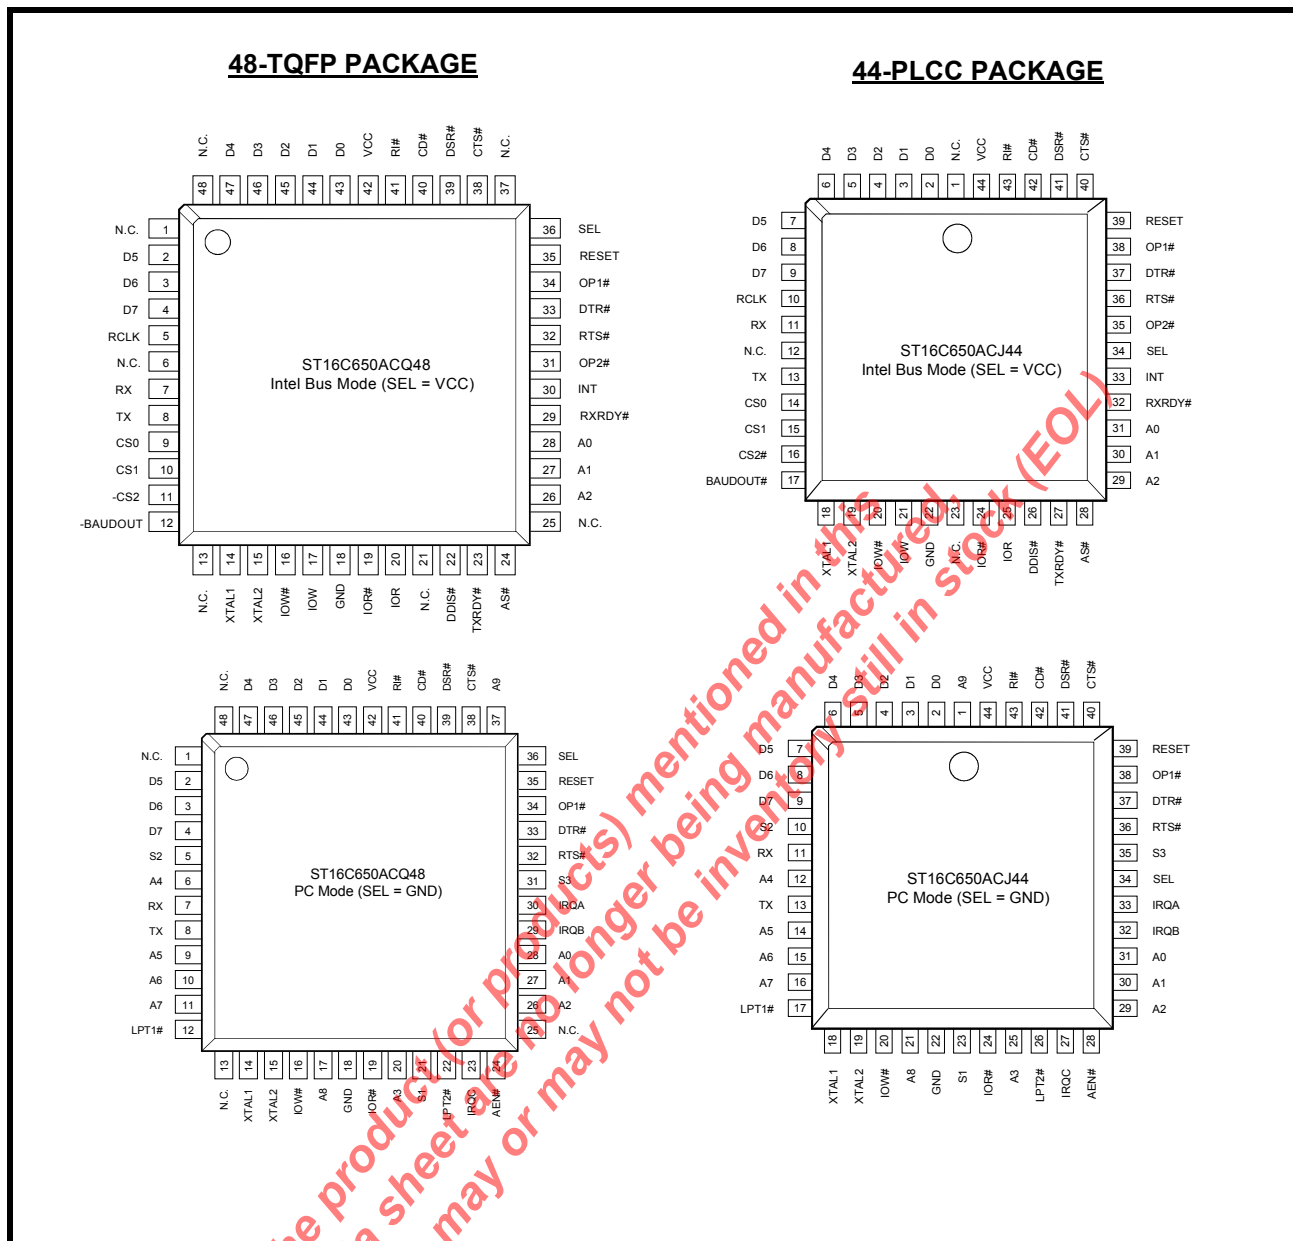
48-TQFP PACKAGE

44-PLCC PACKAGE

N.C. D4 D3 D2 D1 D0 VCC RI# CD# DSR# CTS# N.C.
48 47 46 45 44 43 42 41 40 39 38 37

N.C. 1
D5 2
D6 3
D7 4
RCLK 5
N.C. 6
RX 7
TX 8
CS0 9
CS1 10
-CS2 11
-BAUDOUT 12

36 SEL
35 RESET
34 OP1#
33 DTR#
32 RTS#
31 OP2#
30 INT
29 RXRDY#
28 A0
27 A1
26 A2
25 N.C.

ST16C650ACQ48
Intel Bus Mode (SEL = VCC)

13 14 15 16 17 18 19 20 21 22 23 24
N.C. XTAL1 XTAL2 IOW# IOW GND IOR# IOR N.C. DDIS# TXRDY# AS#

D4 D3 D2 D1 D0 N.C. VCC RI# CD# DSR# CTS#
6 5 4 3 2 1 44 43 42 41 40

D5 7
D6 8
D7 9
RCLK 10
RX 11
N.C. 12
TX 13
CS0 14
CS1 15
CS2# 16
BAUDOUT# 17

39 RESET
38 OP1#
37 DTR#
36 RTS#
35 OP2#
34 SEL
33 INT
32 RXRDY#
31 A0
30 A1
29 A2

ST16C650ACJ44
Intel Bus Mode (SEL = VCC)

18 19 20 21 22 23 24 25 26 27 28
XTAL1 XTAL2 IOW# IOW GND N.C. IOR# IOR DDIS# TXRDY# AS#

N.C. D4 D3 D2 D1 D0 VCC RI# CD# DSR# CTS# A9
48 47 46 45 44 43 42 41 40 39 38 37

N.C. 1
D5 2
D6 3
D7 4
S2 5
A4 6
RX 7
TX 8
A5 9
A6 10
A7 11
LPT1# 12

36 SEL
35 RESET
34 OP1#
33 DTR#
32 RTS#
31 S3
30 IRQA
29 IRQB
28 A0
27 A1
26 A2
25 N.C.

ST16C650ACQ48
PC Mode (SEL = GND)

13 14 15 16 17 18 19 20 21 22 23 24
N.C. XTAL1 XTAL2 IOW# A8 GND IOR# A3 S1 LPT2# IRQC AEN#

D4 D3 D2 D1 D0 A9 VCC RI# CD# DSR# CTS#
6 5 4 3 2 1 44 43 42 41 40

D5 7
D6 8
D7 9
S2 10
RX 11
A4 12
TX 13
A5 14
A6 15
A7 16
LPT1# 17

39 RESET
38 OP1#
37 DTR#
36 RTS#
35 S3
34 SEL
33 IRQA
32 IRQB
31 A0
30 A1
29 A2

ST16C650ACJ44
PC Mode (SEL = GND)

18 19 20 21 22 23 24 25 26 27 28
XTAL1 XTAL2 IOW# A8 GND S1 IOR# A3 LPT2# IRQC AEN#

The product (or products) mentioned in this data sheet are no longer being manufactured, may or may not be inventory still in stock (EOL)